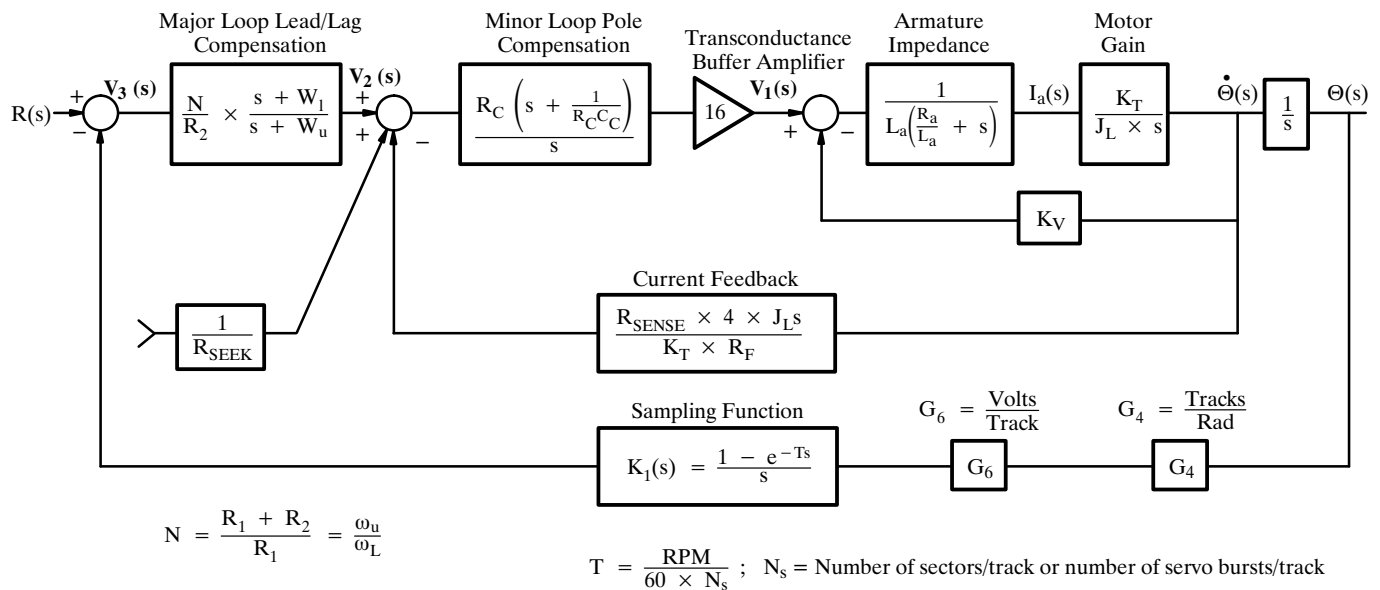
Major Loop Lead/Lag Compensation

Minor Loop Pole Compensation

Transconductance Buffer Amplifier

Armature Impedance

Motor Gain

R(s)

+

−

$V_3$ (s)

$\frac{N}{R_2} \times \frac{s + W_l}{s + W_u}$

$V_2$ (s)

+

+

−

$\frac{R_C\left(s + \frac{1}{R_C C_C}\right)}{s}$

16

$V_1$(s)

+

−

$\frac{1}{L_a\left(\frac{R_a}{L_a} + s\right)}$

$I_a$(s)

$\frac{K_T}{J_L \times s}$

$\dot{\Theta}$(s)

$\frac{1}{s}$

Θ(s)

$K_V$

Current Feedback

$\frac{1}{R_{SEEK}}$

$\frac{R_{SENSE} \times 4 \times J_L s}{K_T \times R_F}$

Sampling Function

$G_6 = \frac{Volts}{Track}$

$G_4 = \frac{Tracks}{Rad}$

$K_1(s) = \frac{1 - e^{-Ts}}{s}$

$G_6$

$G_4$

$N = \frac{R_1 + R_2}{R_1} = \frac{\omega_u}{\omega_L}$

$T = \frac{RPM}{60 \times N_s}$ ; $N_s$ = Number of sectors/track or number of servo bursts/track